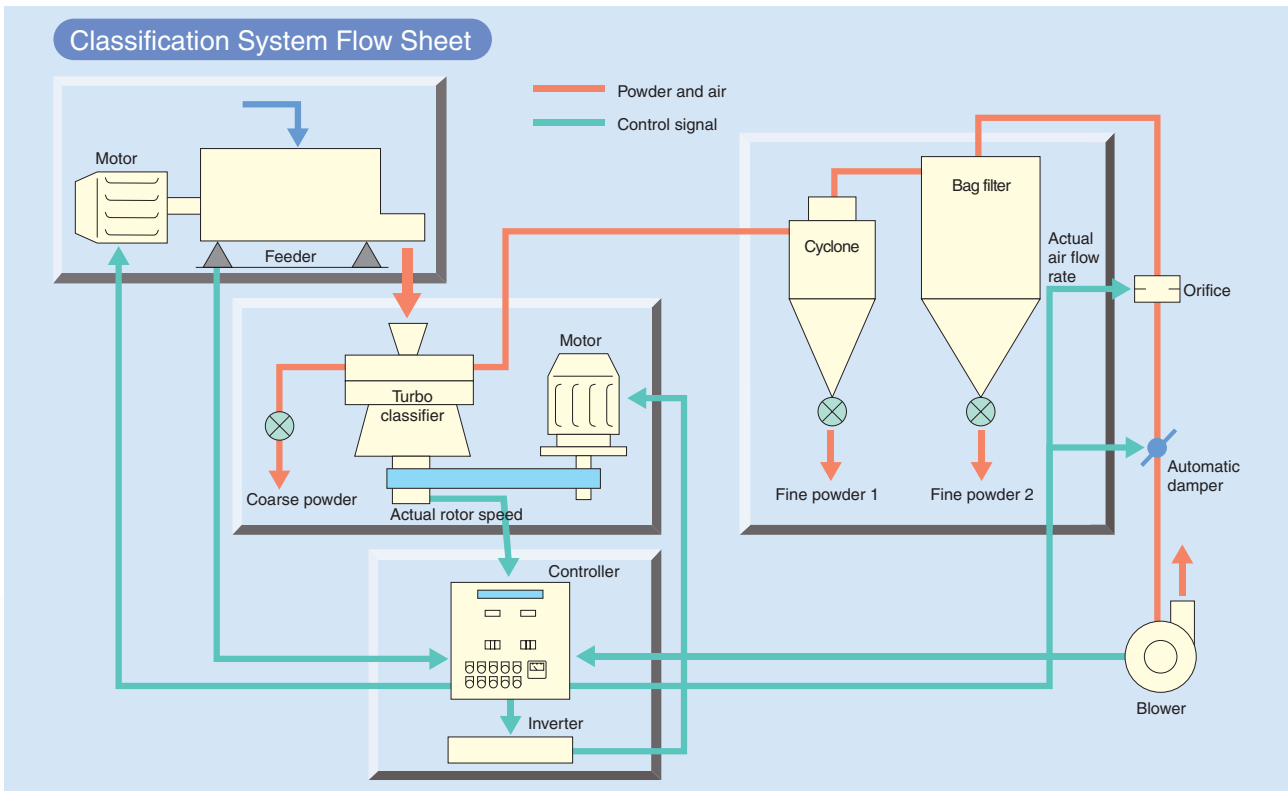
Classification System Flow Sheet

Powder and air
Control signal

Motor
Feeder

Turbo classifier
Motor
Coarse powder
Actual rotor speed

Cyclone
Bag filter
Fine powder 1
Fine powder 2

Actual air flow rate
Orifice
Automatic damper
Blower

Controller
Inverter